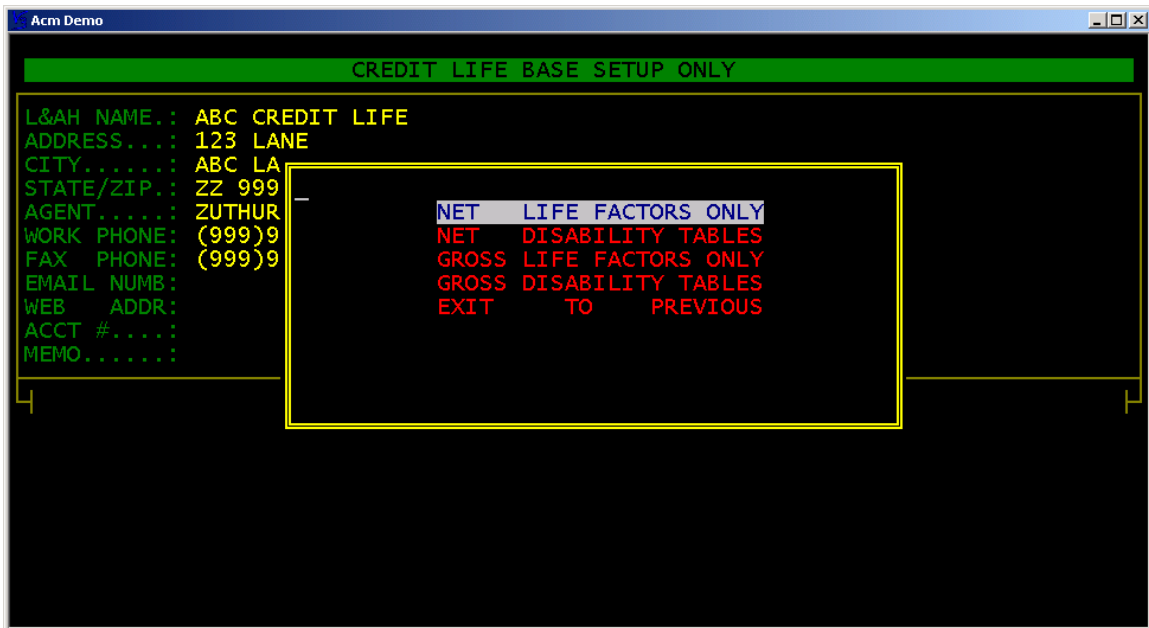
Acm Demo

CREDIT LIFE BASE SETUP ONLY

L&AH NAME.: ABC CREDIT LIFE
ADDRESS...: 123 LANE
CITY......: ABC LA
STATE/ZIP.: ZZ 999
AGENT.....: ZUTHUR
WORK PHONE: (999)9
FAX PHONE: (999)9
EMAIL NUMB:
WEB ADDR:
ACCT #....:
MEMO......:

_

NET LIFE FACTORS ONLY
NET DISABILITY TABLES
GROSS LIFE FACTORS ONLY
GROSS DISABILITY TABLES
EXIT TO PREVIOUS